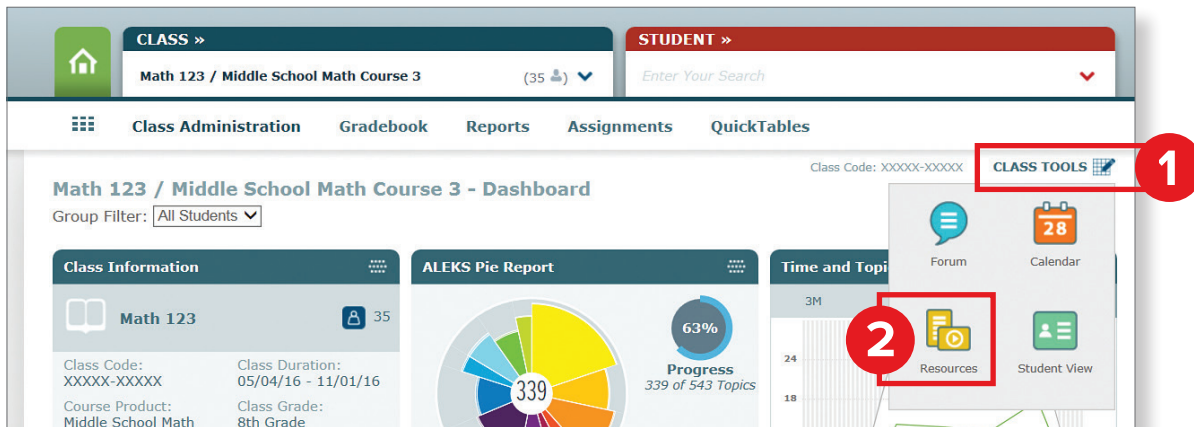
CLASS »
Math 123 / Middle School Math Course 3
(35)

STUDENT »
Enter Your Search

Class Administration
Gradebook
Reports
Assignments
QuickTables

Class Code: XXXXX-XXXXX
CLASS TOOLS
1

Math 123 / Middle School Math Course 3 - Dashboard
Group Filter: All Students

Class Information
Math 123
35
Class Code:
XXXXX-XXXXX
Class Duration:
05/04/16 - 11/01/16
Course Product:
Middle School Math
Class Grade:
8th Grade

ALEKS Pie Report
339
63%
Progress
339 of 543 Topics

Time and Topi
3M
24
18

Forum
28
Calendar
2
Resources
Student View